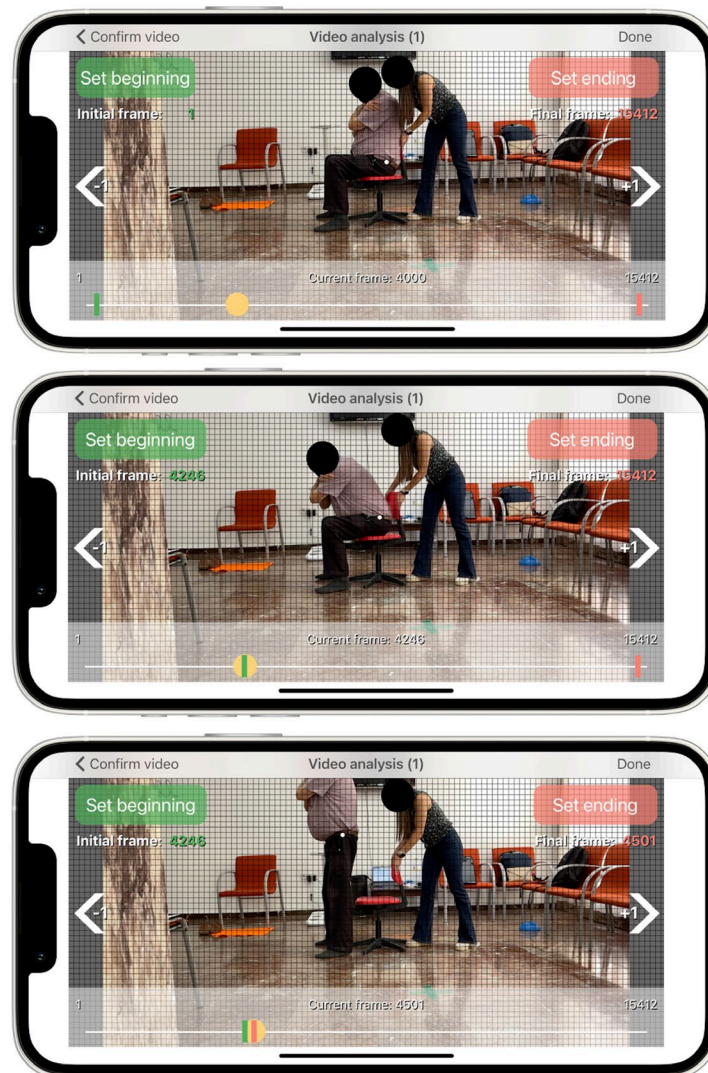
Confirm video
Video analysis (1)
Done
Set beginning
Set ending
Initial frame: 1
Final frame: 15412
-1
+1
1
Current frame: 4000
15412

Confirm video
Video analysis (1)
Done
Set beginning
Set ending
Initial frame: 4246
Final frame: 15412
-1
+1
1
Current frame: 4246
15412

Confirm video
Video analysis (1)
Done
Set beginning
Set ending
Initial frame: 4246
Final frame: 4501
-1
+1
1
Current frame: 4501
15412